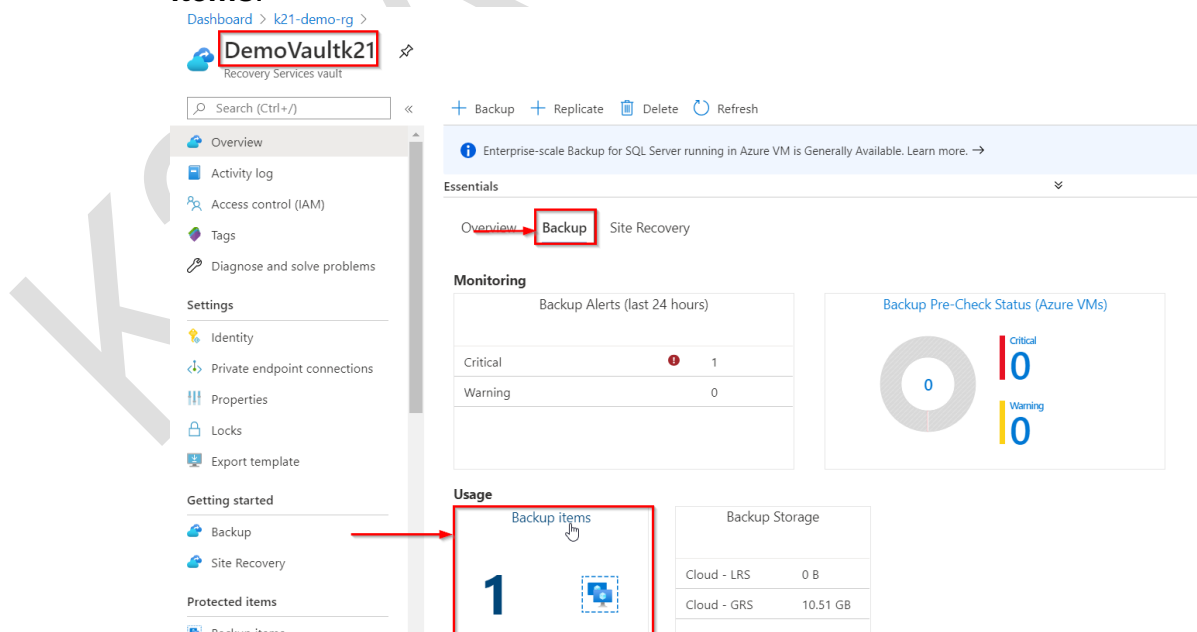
Dashboard > k21-demo-rg >

DemoVaultk21
Recovery Services vault

Search (Ctrl+/)

Overview
Activity log
Access control (IAM)
Tags
Diagnose and solve problems

Settings
Identity
Private endpoint connections
Properties
Locks
Export template

Getting started
Backup
Site Recovery

Protected items

+ Backup + Replicate Delete Refresh

Enterprise-scale Backup for SQL Server running in Azure VM is Generally Available. Learn more. →

Essentials

Overview Backup Site Recovery

Monitoring

Backup Alerts (last 24 hours)

| | |
|---|---|
| Critical | 1 |
| Warning | 0 |

Backup Pre-Check Status (Azure VMs)
0
Critical
0
Warning
0

Usage

Backup items
1

Backup Storage

| | |
|---|---|
| Cloud - LRS | 0 B |
| Cloud - GRS | 10.51 GB |